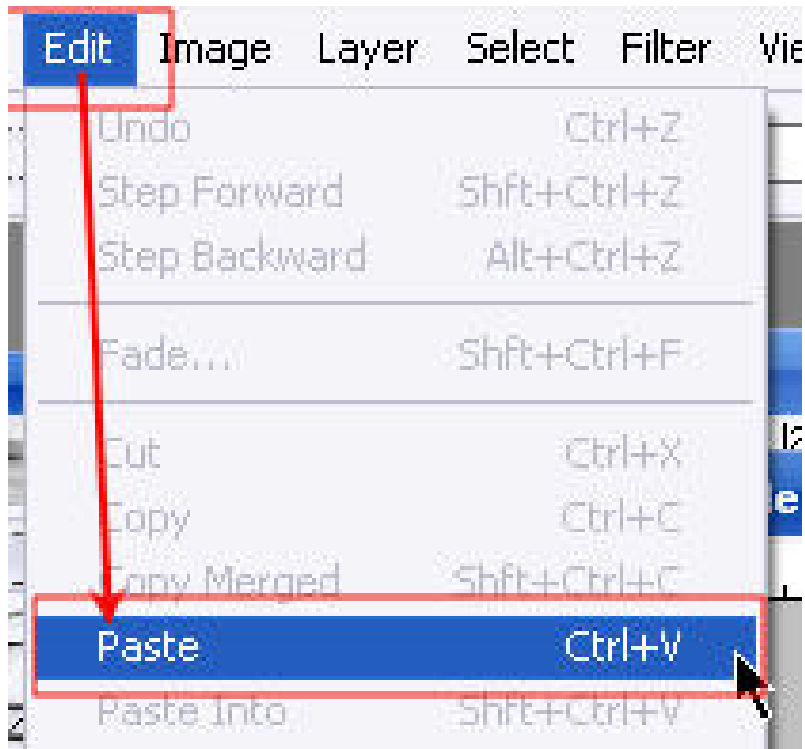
Edit Image Layer Select Filter Vie

Undo Ctrl+Z
Step Forward Shft+Ctrl+Z
Step Backward Alt+Ctrl+Z

Fade... Shft+Ctrl+F

Cut Ctrl+X
Copy Ctrl+C
Copy Merged Shft+Ctrl+C
Paste Ctrl+V
Paste Into Shft+Ctrl+V